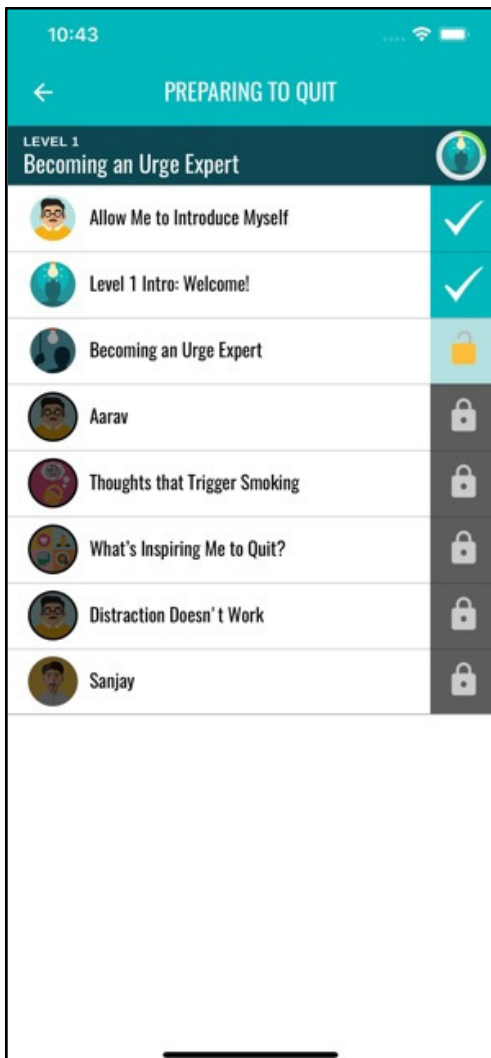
10:43

←

PREPARING TO QUIT

LEVEL 1
Becoming an Urge Expert

Allow Me to Introduce Myself

Level 1 Intro: Welcome!

Becoming an Urge Expert

Aarav

Thoughts that Trigger Smoking

What's Inspiring Me to Quit?

Distraction Doesn't Work

Sanjay